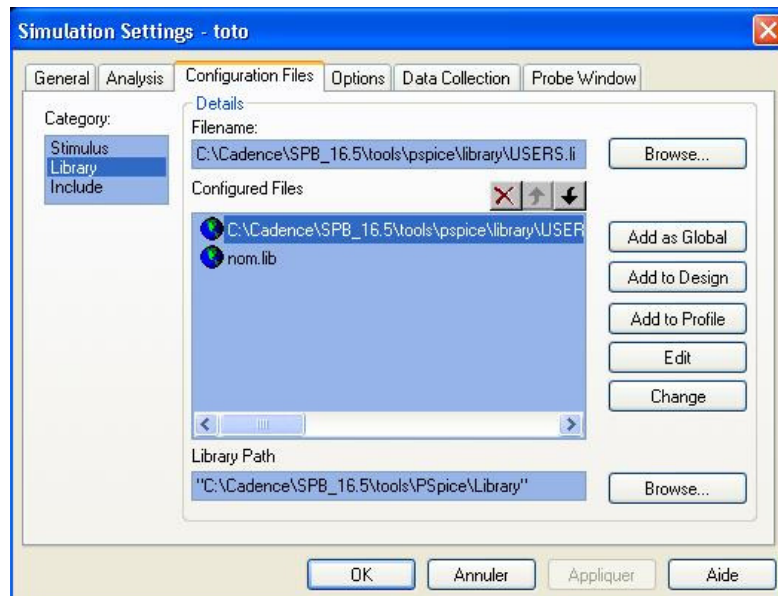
Simulation Settings - toto

General | Analysis | Configuration Files | Options | Data Collection | Probe Window

Category:
Stimulus
Library
Include

Details
Filename:
C:\Cadence\SPB_16.5\tools\pspice\library\USERS.li

Browse...

Configured Files

C:\Cadence\SPB_16.5\tools\pspice\library\USER
nom.lib

Add as Global
Add to Design
Add to Profile
Edit
Change

Library Path
"C:\Cadence\SPB_16.5\tools\PSpice\Library"

Browse...

OK | Annuler | Appliquer | Aide